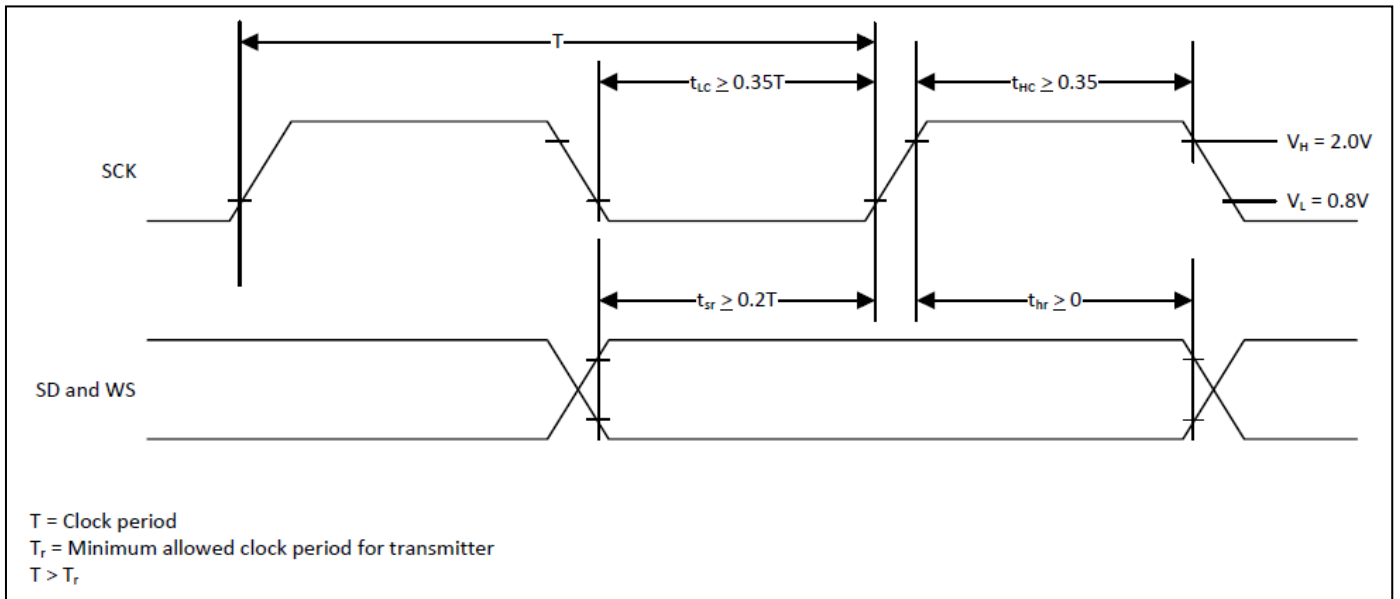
T

$t_{LC} \geq 0.35T$

$t_{HC} \geq 0.35$

SCK

$V_H = 2.0V$

$V_L = 0.8V$

$t_{sr} \geq 0.2T$

$t_{hr} \geq 0$

SD and WS

T = Clock period
$T_r$ = Minimum allowed clock period for transmitter
$T > T_r$